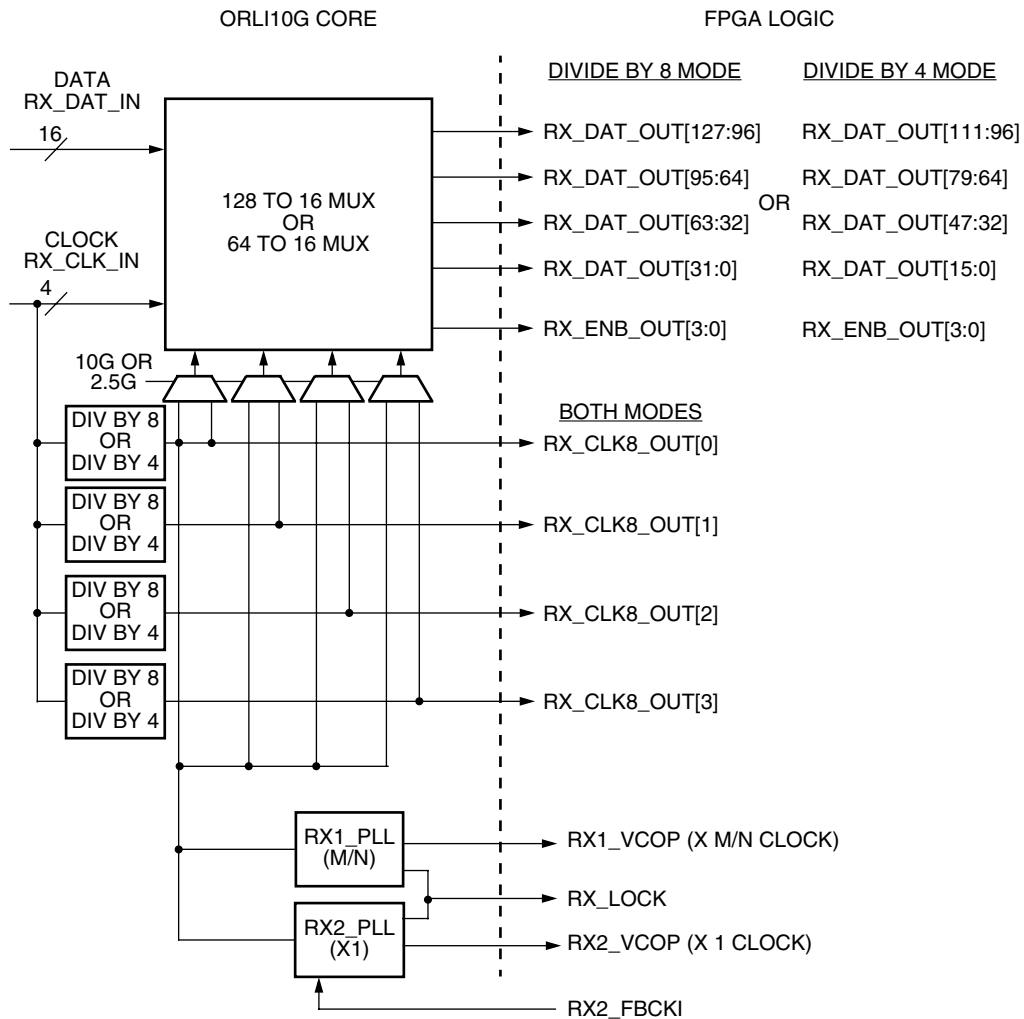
ORLI10G CORE

FPGA LOGIC

DATA
RX_DAT_IN

16

128 TO 16 MUX
OR
64 TO 16 MUX

CLOCK
RX_CLK_IN

4

DIVIDE BY 8 MODE

DIVIDE BY 4 MODE

RX_DAT_OUT[127:96]

RX_DAT_OUT[111:96]

RX_DAT_OUT[95:64]

RX_DAT_OUT[79:64]

OR

RX_DAT_OUT[63:32]

RX_DAT_OUT[47:32]

RX_DAT_OUT[31:0]

RX_DAT_OUT[15:0]

RX_ENB_OUT[3:0]

RX_ENB_OUT[3:0]

10G OR
2.5G

BOTH MODES

DIV BY 8
OR
DIV BY 4

RX_CLK8_OUT[0]

DIV BY 8
OR
DIV BY 4

RX_CLK8_OUT[1]

DIV BY 8
OR
DIV BY 4

RX_CLK8_OUT[2]

DIV BY 8
OR
DIV BY 4

RX_CLK8_OUT[3]

RX1_PLL
(M/N)

RX1_VCOP (X M/N CLOCK)

RX_LOCK

RX2_PLL
(X1)

RX2_VCOP (X 1 CLOCK)

RX2_FBCKI